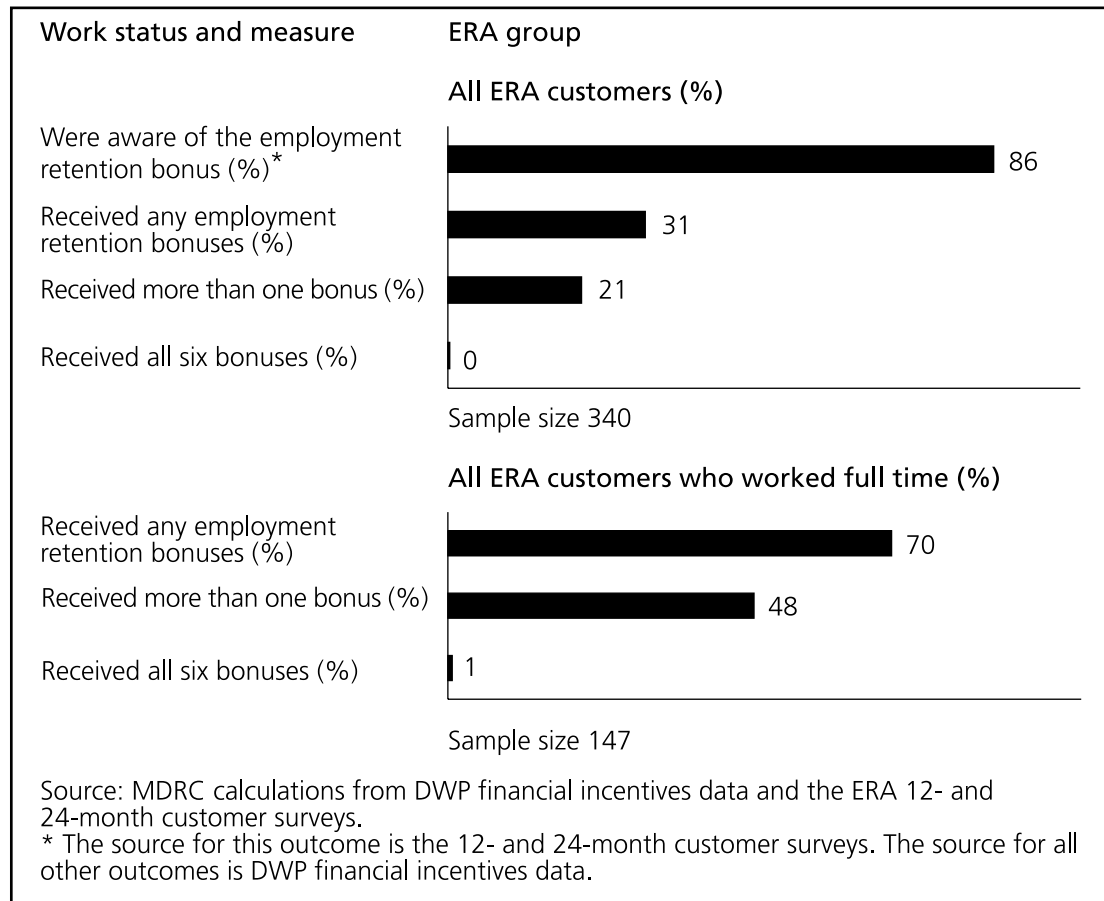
| Work status and measure | ERA group |
|---|---|
| | **All ERA customers (%)** |
| Were aware of the employment retention bonus (%)* | 86 |
| Received any employment retention bonuses (%) | 31 |
| Received more than one bonus (%) | 21 |
| Received all six bonuses (%) | 0 |
| | Sample size 340 |
| | **All ERA customers who worked full time (%)** |
| Received any employment retention bonuses (%) | 70 |
| Received more than one bonus (%) | 48 |
| Received all six bonuses (%) | 1 |
| | Sample size 147 |

Source: MDRC calculations from DWP financial incentives data and the ERA 12- and 24-month customer surveys.
* The source for this outcome is the 12- and 24-month customer surveys. The source for all other outcomes is DWP financial incentives data.